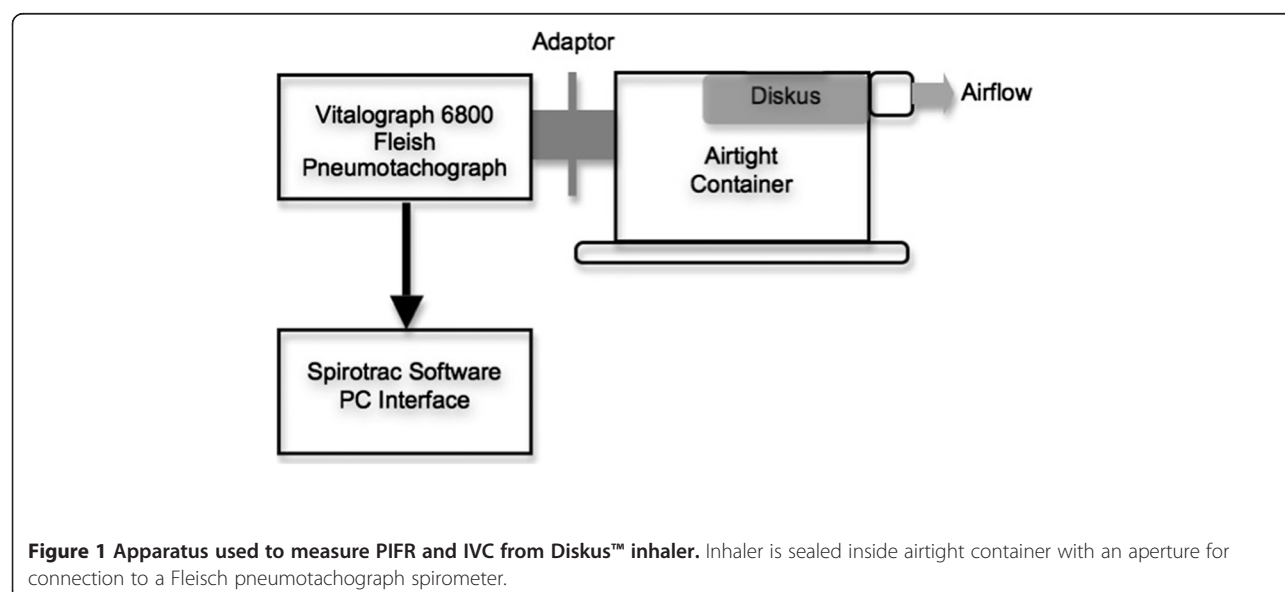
Adaptor

Vitalograph 6800 Fleish Pneumotachograph

Diskus

Airflow

Airtight Container

Spirotrac Software PC Interface

**Figure 1 Apparatus used to measure PIFR and IVC from Diskus™ inhaler.** Inhaler is sealed inside airtight container with an aperture for connection to a Fleisch pneumotachograph spirometer.